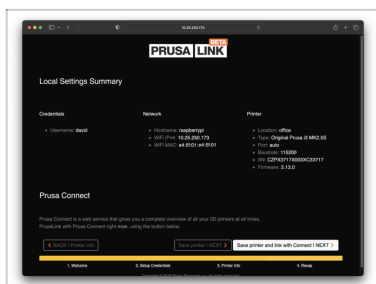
10.25.250.173

PRUSA LINK BETA

Local Settings Summary

Credentials

• Username: david

Network

• Hostname: raspberrypi
• WiFi IPv4: 10.25.250.173
• WiFi MAC: e4:5f:01:e4:5f:01

Printer

• Location: office
• Type: Original Prusa i3 MK2.5S
• Port: auto
• Baudrate: 115200
• SN: CZPX3717X003XC33717
• Firmware: 3.13.0

Prusa Connect

Prusa Connect is a web service that gives you a complete overview of all your 3D printers at all times. PrusaLink with Prusa Connect right now, using the button below.

< BACK | Printer info

Save printer | NEXT >

Save printer and link with Connect | NEXT >

1. Welcome

2. Setup Credentials

3. Printer info

4. Recap

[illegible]